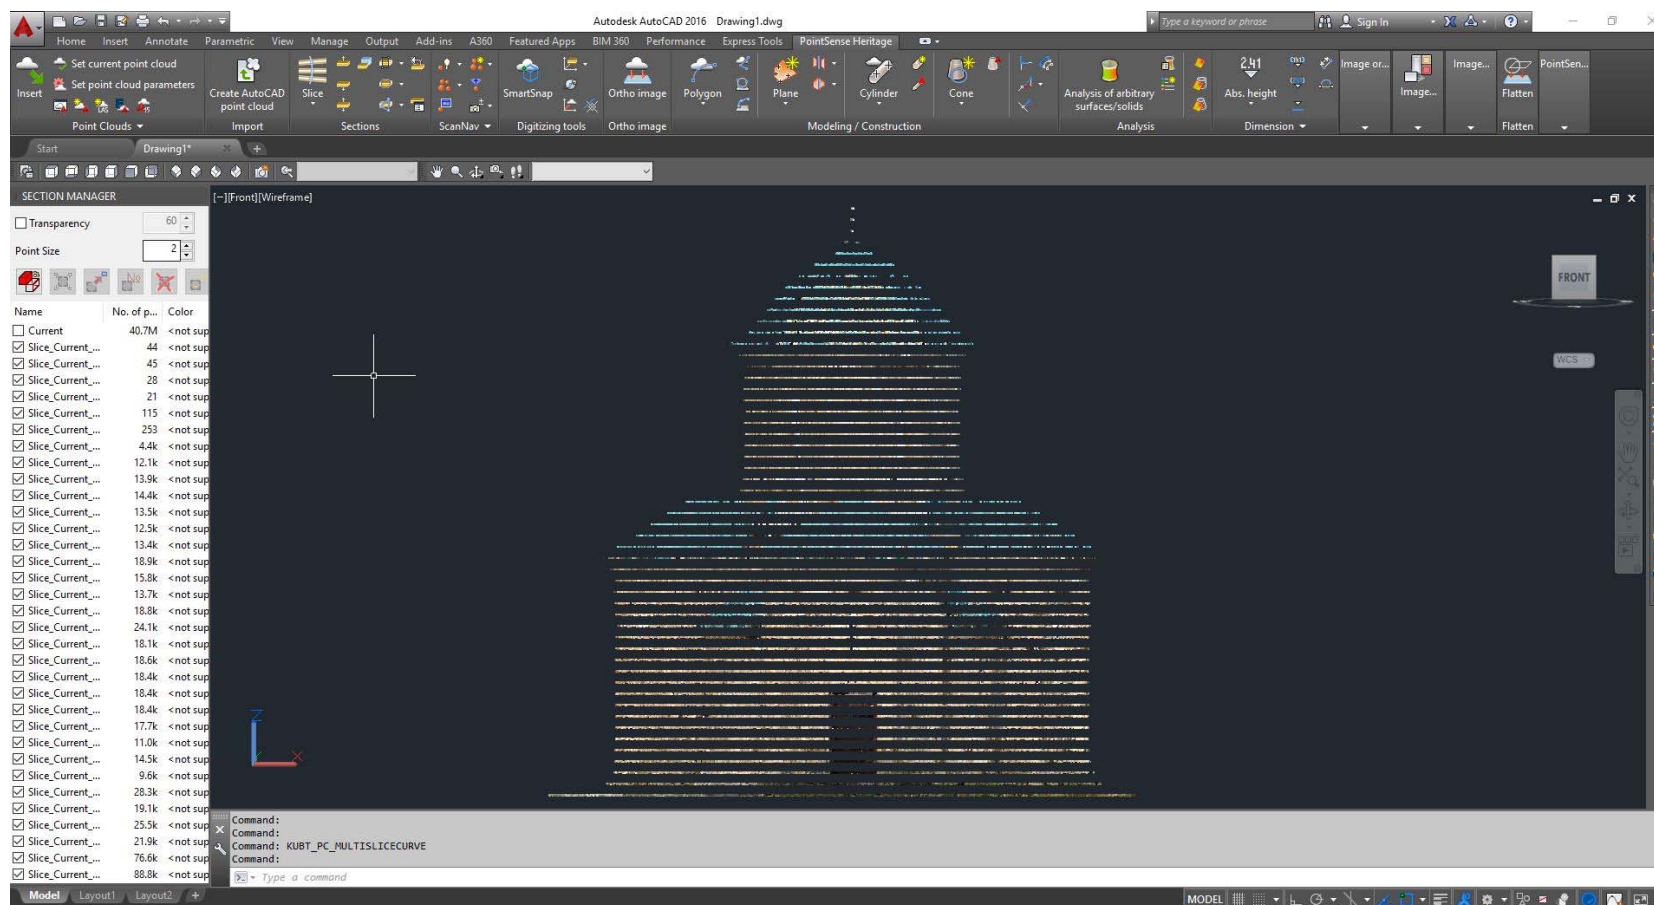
Autodesk AutoCAD 2016 Drawing1.dwg

Type a keyword or phrase

Sign In

Home Insert Annotate Parametric View Manage Output Add-ins A360 Featured Apps BIM 360 Performance Express Tools PointSense Heritage

Insert

Set current point cloud

Set point cloud parameters

Point Clouds

Create AutoCAD point cloud

Import

Slice

Sections

ScanNav

SmartSnap

Digitizing tools

Ortho image

Ortho image

Polygon

Plane

Cylinder

Cone

Modeling / Construction

Analysis of arbitrary surfaces/solids

Analysis

2.41

Abs. height

Dimension

Image or...

Image...

Image...

Flatten

Flatten

PointSen...

Start

Drawing1*

SECTION MANAGER

Transparency 60

Point Size 2

| Name | No. of p... | Color |
|---|---|---|
| Current | 40.7M | <not sup |
| Slice_Current_... | 44 | <not sup |
| Slice_Current_... | 45 | <not sup |
| Slice_Current_... | 28 | <not sup |
| Slice_Current_... | 21 | <not sup |
| Slice_Current_... | 115 | <not sup |
| Slice_Current_... | 253 | <not sup |
| Slice_Current_... | 4.4k | <not sup |
| Slice_Current_... | 12.1k | <not sup |
| Slice_Current_... | 13.9k | <not sup |
| Slice_Current_... | 14.4k | <not sup |
| Slice_Current_... | 13.5k | <not sup |
| Slice_Current_... | 12.5k | <not sup |
| Slice_Current_... | 13.4k | <not sup |
| Slice_Current_... | 18.9k | <not sup |
| Slice_Current_... | 15.8k | <not sup |
| Slice_Current_... | 13.7k | <not sup |
| Slice_Current_... | 18.8k | <not sup |
| Slice_Current_... | 24.1k | <not sup |
| Slice_Current_... | 18.1k | <not sup |
| Slice_Current_... | 18.6k | <not sup |
| Slice_Current_... | 18.4k | <not sup |
| Slice_Current_... | 18.4k | <not sup |
| Slice_Current_... | 18.4k | <not sup |
| Slice_Current_... | 17.7k | <not sup |
| Slice_Current_... | 11.0k | <not sup |
| Slice_Current_... | 14.5k | <not sup |
| Slice_Current_... | 9.6k | <not sup |
| Slice_Current_... | 28.3k | <not sup |
| Slice_Current_... | 19.1k | <not sup |
| Slice_Current_... | 25.5k | <not sup |
| Slice_Current_... | 21.9k | <not sup |
| Slice_Current_... | 76.6k | <not sup |
| Slice_Current_... | 88.8k | <not sup |

[−][Front][Wireframe]

FRONT

WCS

Command:
Command:
Command: KUBT_PC_MULTISLICECURVE
Command:

Type a command

Model Layout1 Layout2

MODEL